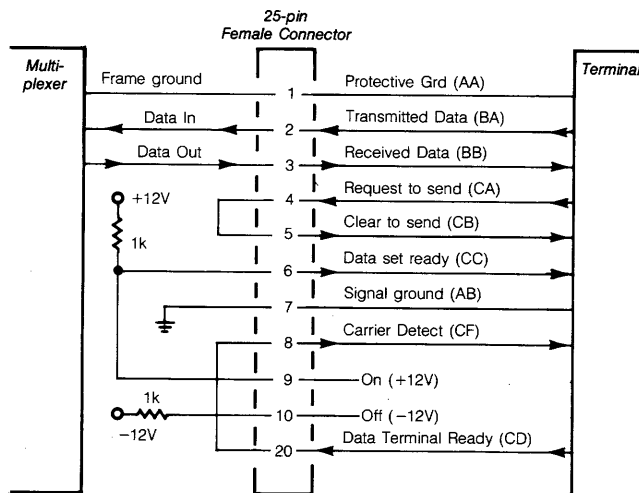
25-pin
Female Connector

Multi-
plexer

Terminal

Frame ground
Data In
Data Out
+12V
1k
1k
−12V

1
2
3
4
5
6
7
8
9
10
20

Protective Grd (AA)
Transmitted Data (BA)
Received Data (BB)
Request to send (CA)
Clear to send (CB)
Data set ready (CC)
Signal ground (AB)
Carrier Detect (CF)
On (+12V)
Off (−12V)
Data Terminal Ready (CD)